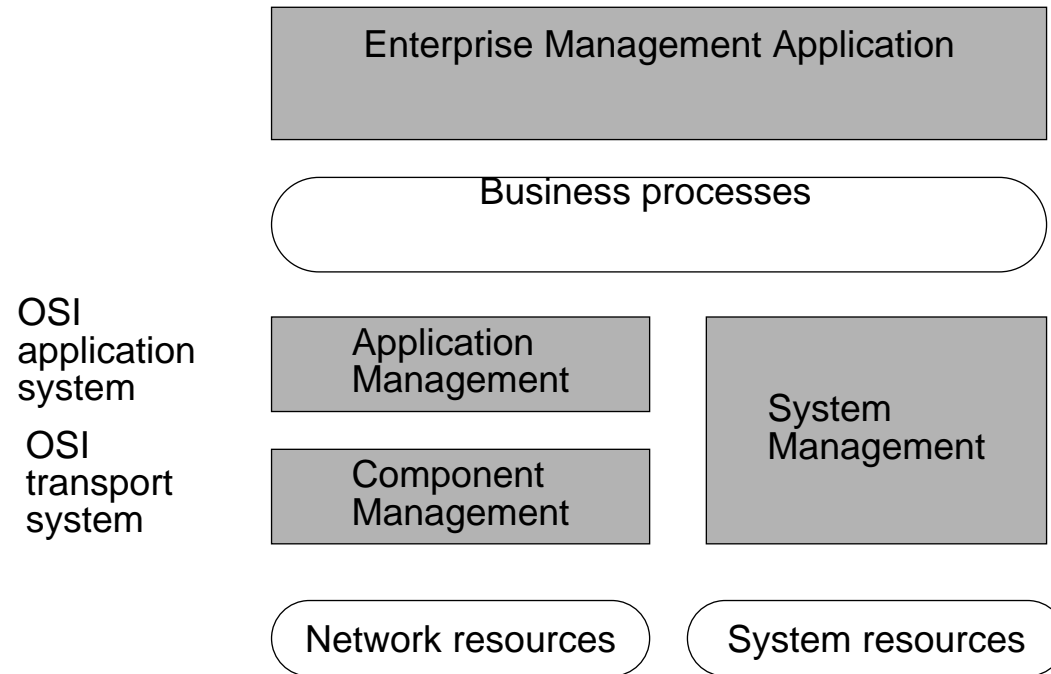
Enterprise Management Application

Business processes

OSI application system

OSI transport system

Application Management

Component Management

System Management

Network resources

System resources